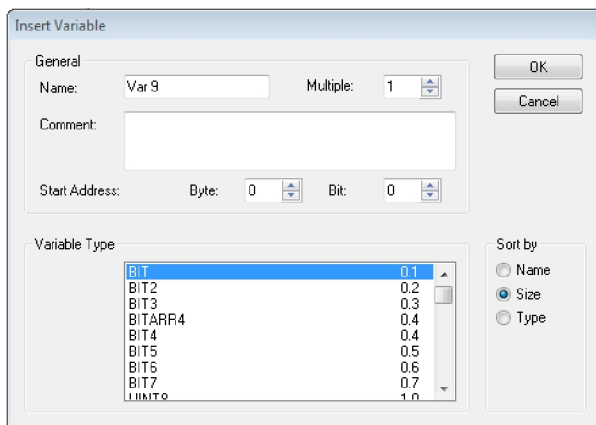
Insert Variable

General

Name: Var 9

Multiple: 1

Comment:

Start Address: Byte: 0 Bit: 0

OK

Cancel

Variable Type

| | |
|---|---|
| BIT | 0.1 |
| BIT2 | 0.2 |
| BIT3 | 0.3 |
| BITARR4 | 0.4 |
| BIT4 | 0.4 |
| BIT5 | 0.5 |
| BIT6 | 0.6 |
| BIT7 | 0.7 |
| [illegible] | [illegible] |

Sort by

Name

Size

Type